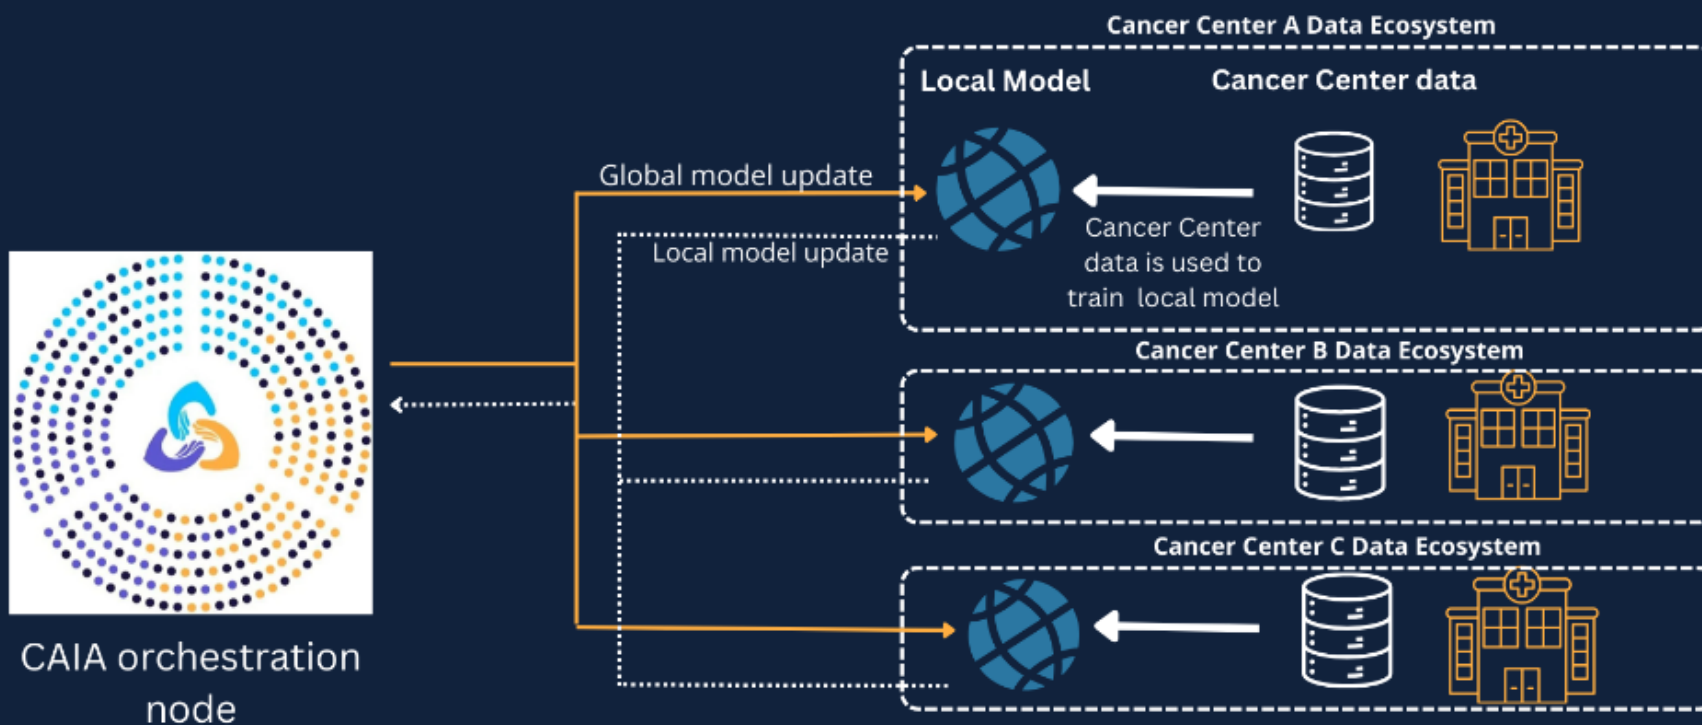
Cancer Center A Data Ecosystem

Local Model

Cancer Center data

Global model update

Local model update

Cancer Center data is used to train local model

Cancer Center B Data Ecosystem

Cancer Center C Data Ecosystem

CAIA orchestration node